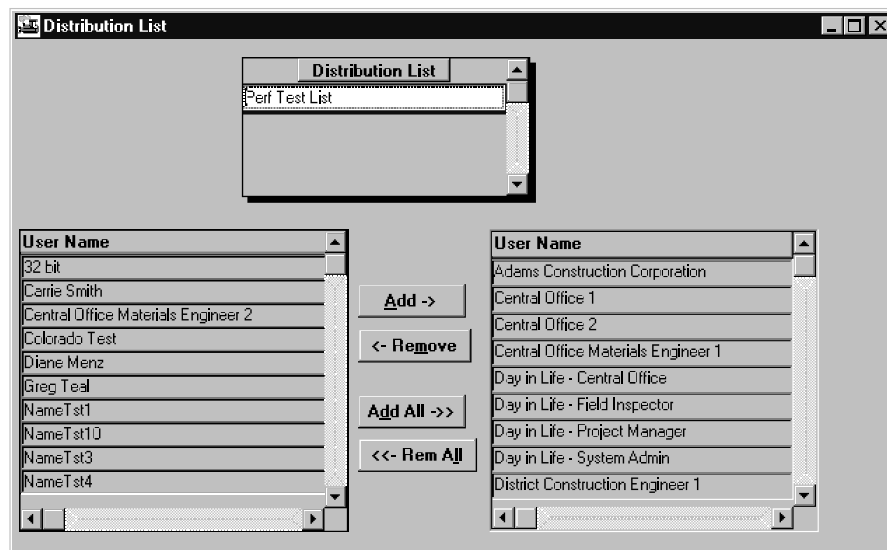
Distribution List

| Distribution List |
|---|
| Perf Test List |

| User Name |
|---|
| 32 bit |
| Carrie Smith |
| Central Office Materials Engineer 2 |
| Colorado Test |
| Diane Menz |
| Greg Teal |
| NameTst1 |
| NameTst10 |
| NameTst3 |
| NameTst4 |

Add ->

<- Remove

Add All ->>

<<- Rem All

| User Name |
|---|
| Adams Construction Corporation |
| Central Office 1 |
| Central Office 2 |
| Central Office Materials Engineer 1 |
| Day in Life - Central Office |
| Day in Life - Field Inspector |
| Day in Life - Project Manager |
| Day in Life - System Admin |
| District Construction Engineer 1 |